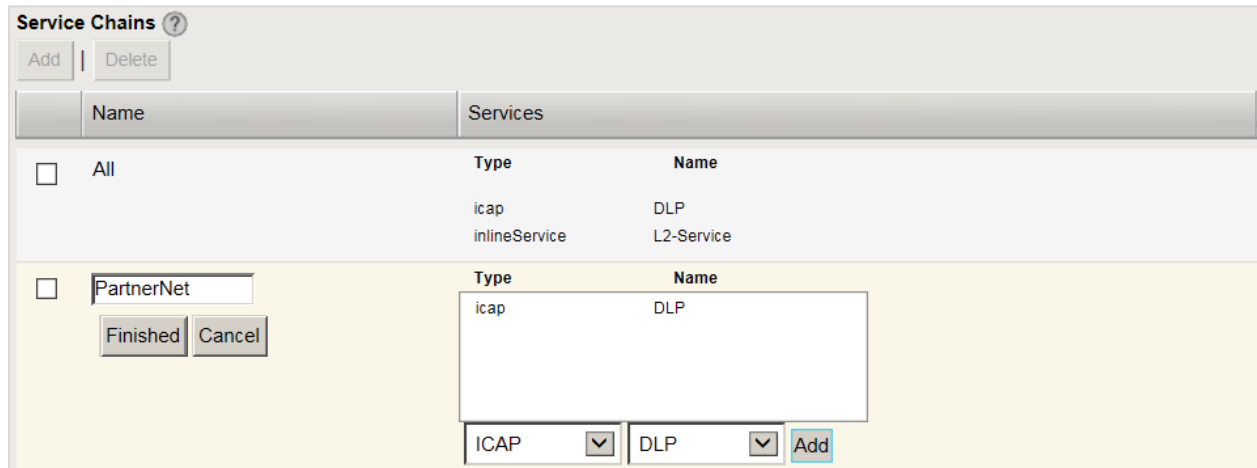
Service Chains ?

Add | Delete

| | Name | Services |
|---|---|---|
| ☐ | All | Type Name<br>icap DLP<br>inlineService L2-Service |
| ☐ | PartnerNet<br>Finished Cancel | Type Name<br>icap DLP<br>ICAP DLP Add |